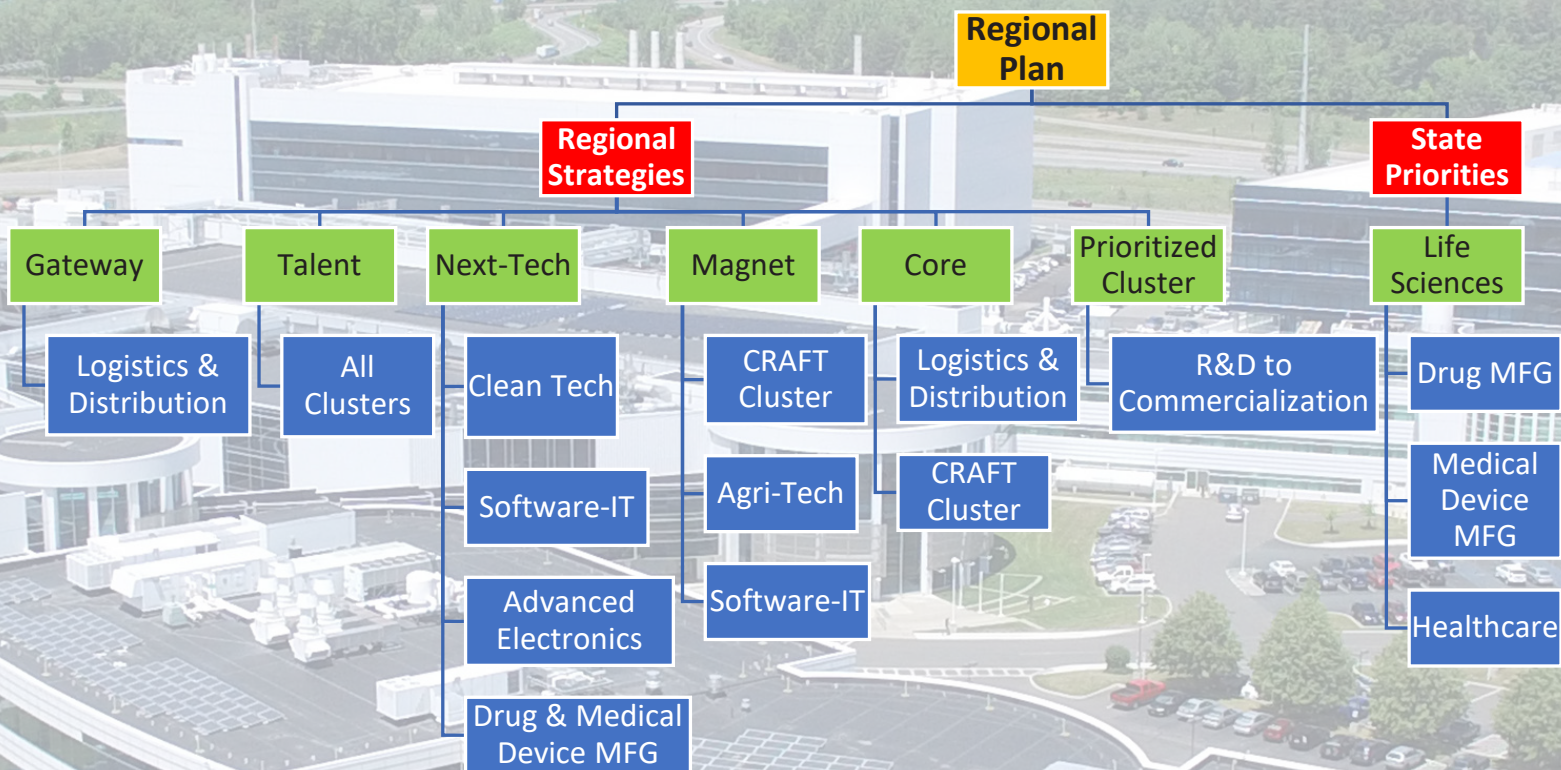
Regional Plan

Regional Strategies

State Priorities

Gateway

Talent

Next-Tech

Magnet

Core

Prioritized Cluster

Life Sciences

Logistics & Distribution

All Clusters

Clean Tech

Software-IT

Advanced Electronics

Drug & Medical Device MFG

CRAFT Cluster

Agri-Tech

Software-IT

Logistics & Distribution

CRAFT Cluster

R&D to Commercialization

Drug MFG

Medical Device MFG

Healthcare